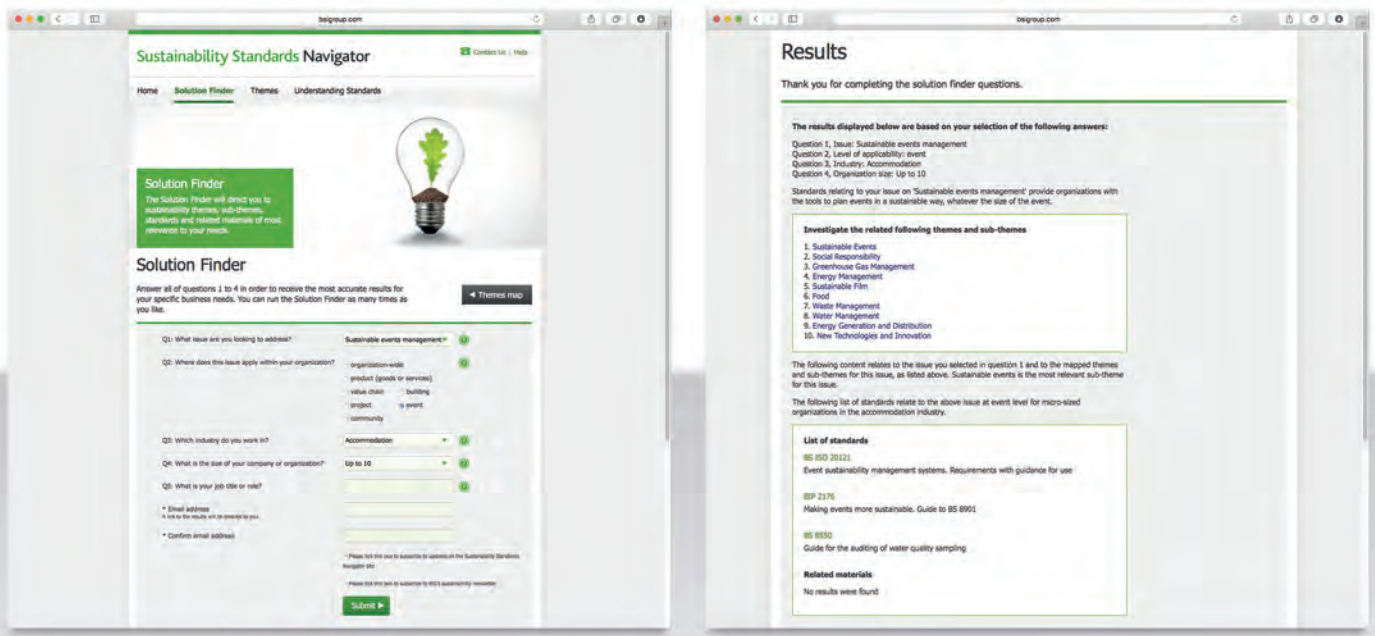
bsigroup.com

Sustainability Standards Navigator

Contact Us | Help

Home Solution Finder Themes Understanding Standards

Solution Finder
The Solution Finder will direct you to sustainability themes, sub-themes, standards and related materials of most relevance to your needs.

Solution Finder

Answer all of questions 1 to 4 in order to receive the most accurate results for your specific business needs. You can run the Solution Finder as many times as you like.

◄ Themes map

Q1: What issue are you looking to address? Sustainable events management

Q2: Where does this issue apply within your organization?
organization-wide
product (goods or services)
value chain
building
project
event
community

Q3: Which industry do you work in? Accommodation

Q4: What is the size of your company or organization? Up to 10

Q5: What is your job title or role?

* Email address
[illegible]

* Confirm email address

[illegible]

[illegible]

Submit ►

bsigroup.com

Results

Thank you for completing the solution finder questions.

The results displayed below are based on your selection of the following answers:

Question 1, Issue: Sustainable events management
Question 2, Level of applicability: event
Question 3, Industry: Accommodation
Question 4, Organization size: Up to 10

Standards relating to your issue on 'Sustainable events management' provide organizations with the tools to plan events in a sustainable way, whatever the size of the event.

Investigate the related following themes and sub-themes

1. Sustainable Events
2. Social Responsibility
3. Greenhouse Gas Management
4. Energy Management
5. Sustainable Film
6. Food
7. Waste Management
8. Water Management
9. Energy Generation and Distribution
10. New Technologies and Innovation

The following content relates to the issue you selected in question 1 and to the mapped themes and sub-themes for this issue, as listed above. Sustainable events is the most relevant sub-theme for this issue.

The following list of standards relate to the above issue at event level for micro-sized organizations in the accommodation industry.

List of standards

BS ISO 20121
Event sustainability management systems. Requirements with guidance for use

BIP 2176
Making events more sustainable. Guide to BS 8901

BS 8550
Guide for the auditing of water quality sampling

Related materials

No results were found